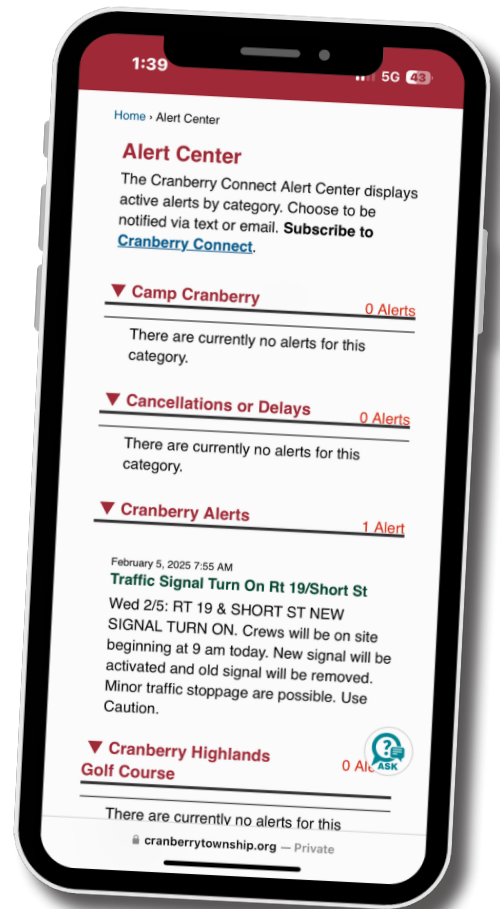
1:39

5G 43

Home › Alert Center

Alert Center

The Cranberry Connect Alert Center displays active alerts by category. Choose to be notified via text or email. **Subscribe to Cranberry Connect**.

▼ Camp Cranberry

0 Alerts

There are currently no alerts for this category.

▼ Cancellations or Delays

0 Alerts

There are currently no alerts for this category.

▼ Cranberry Alerts

1 Alert

February 5, 2025 7:55 AM

Traffic Signal Turn On Rt 19/Short St

Wed 2/5: RT 19 & SHORT ST NEW SIGNAL TURN ON. Crews will be on site beginning at 9 am today. New signal will be activated and old signal will be removed. Minor traffic stoppage are possible. Use Caution.

▼ Cranberry Highlands Golf Course

0 Al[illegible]

ASK

There are currently no alerts for this

cranberrytownship.org — Private